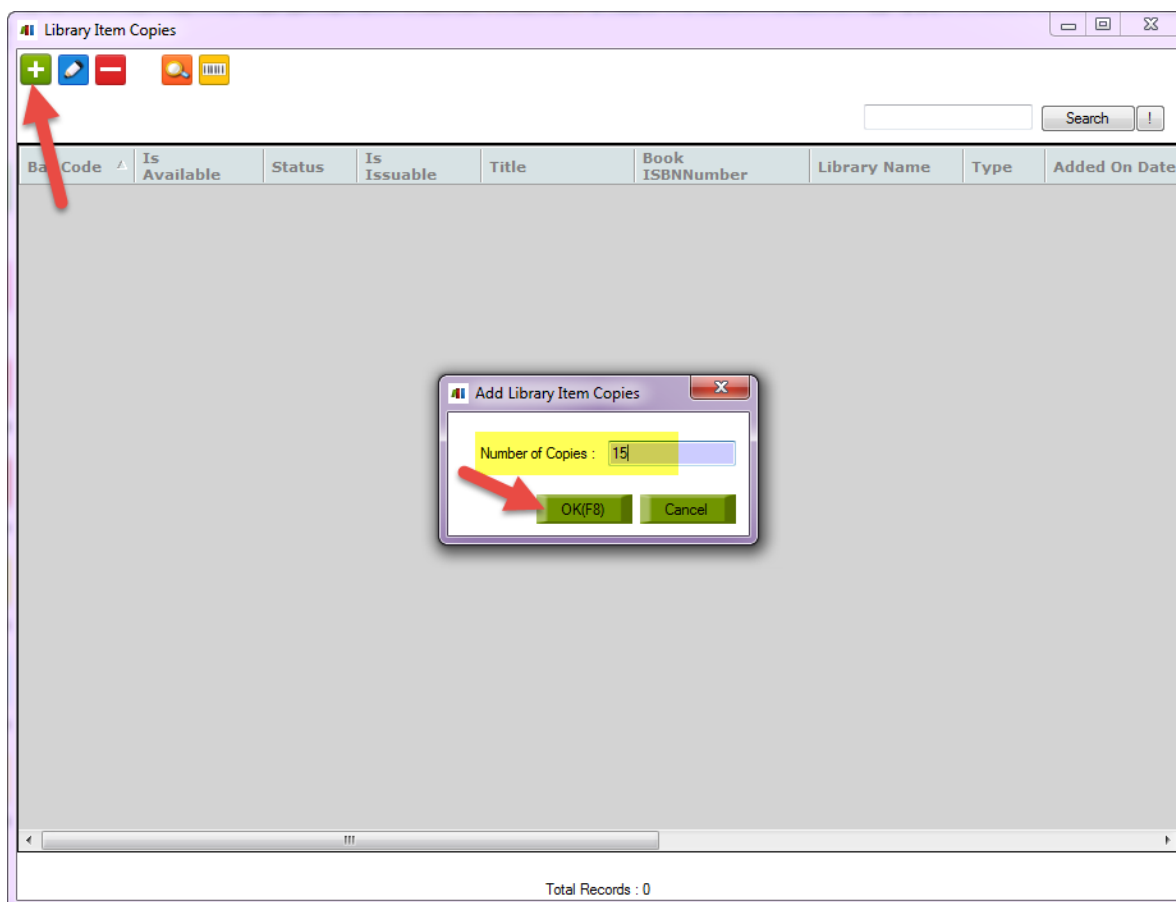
Library Item Copies

Search !

| Bar Code | Is Available | Status | Is Issuable | Title | Book ISBNNumber | Library Name | Type | Added On Date |
|---|---|---|---|---|---|---|---|---|

Add Library Item Copies

Number of Copies : 15

OK(F8) Cancel

Total Records : 0